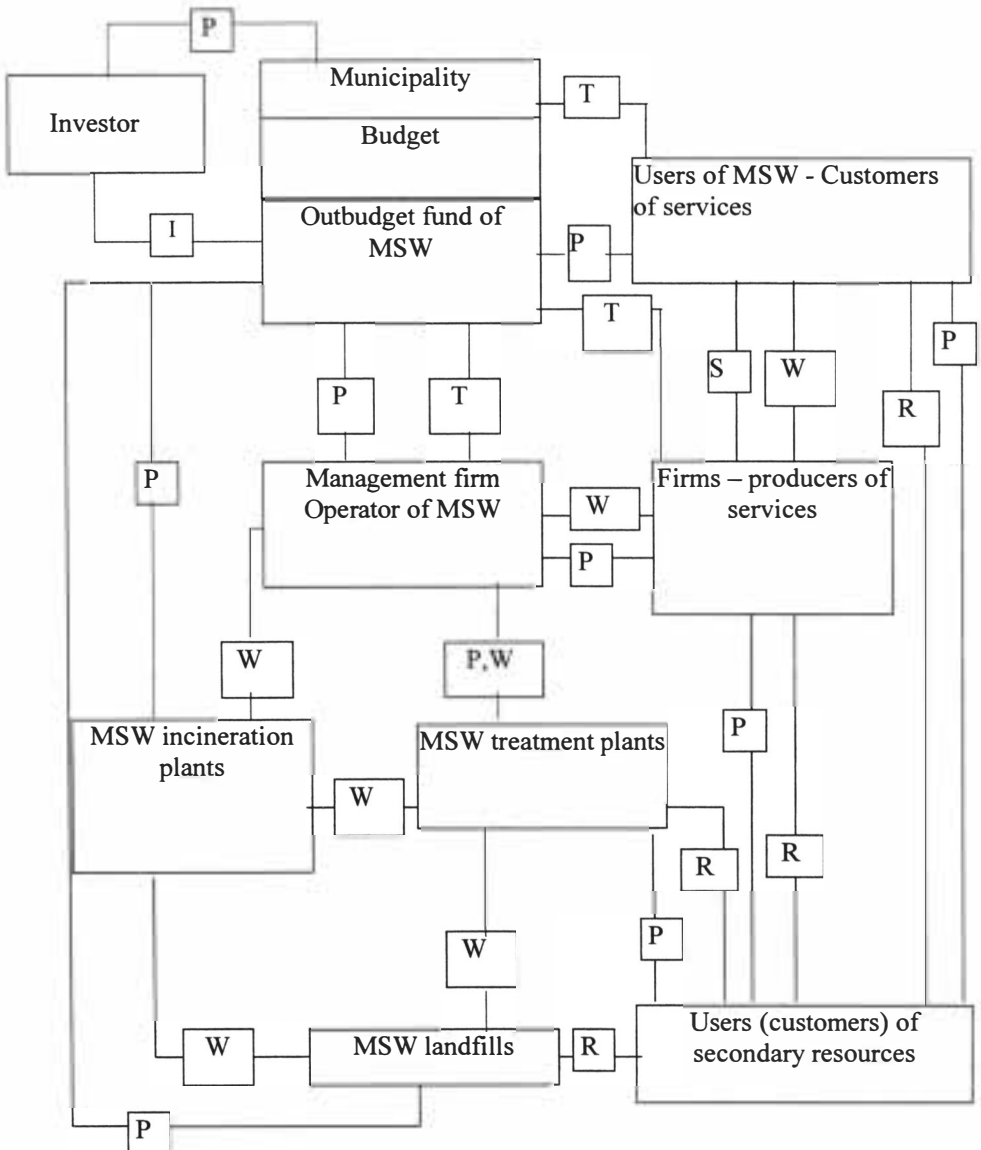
P

Investor

Municipality

Budget

T

Users of MSW - Customers of services

I

Outbudget fund of MSW

P

T

P

S

W

P

T

R

P

Management firm Operator of MSW

W

Firms – producers of services

P

W

P,W

P

MSW incineration plants

MSW treatment plants

W

R

R

W

P

W

MSW landfills

R

Users (customers) of secondary resources

P